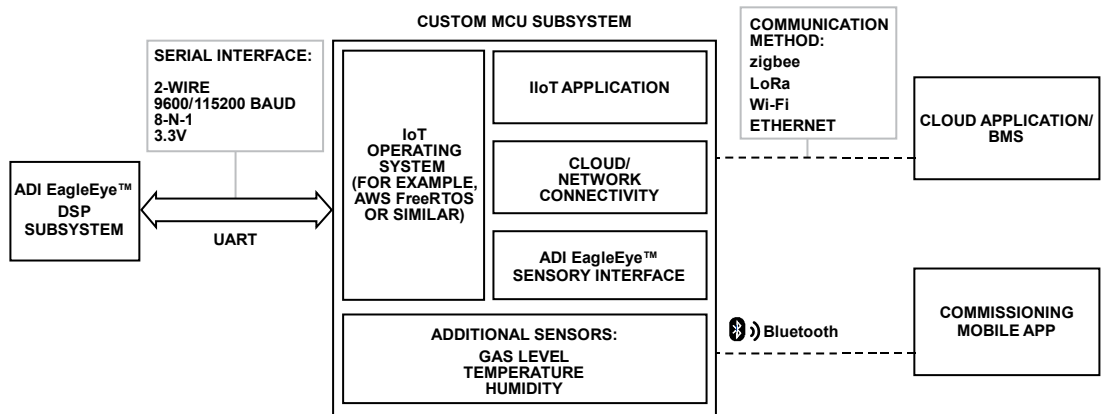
CUSTOM MCU SUBSYSTEM

SERIAL INTERFACE:

2-WIRE
9600/115200 BAUD
8-N-1
3.3V

COMMUNICATION METHOD:
zigbee
LoRa
Wi-Fi
ETHERNET

CLOUD APPLICATION/ BMS

ADI EagleEye™ DSP SUBSYSTEM

UART

IoT OPERATING SYSTEM (FOR EXAMPLE, AWS FreeRTOS OR SIMILAR)

IIoT APPLICATION

CLOUD/ NETWORK CONNECTIVITY

ADI EagleEye™ SENSORY INTERFACE

ADDITIONAL SENSORS:
GAS LEVEL
TEMPERATURE
HUMIDITY

Bluetooth

COMMISSIONING MOBILE APP